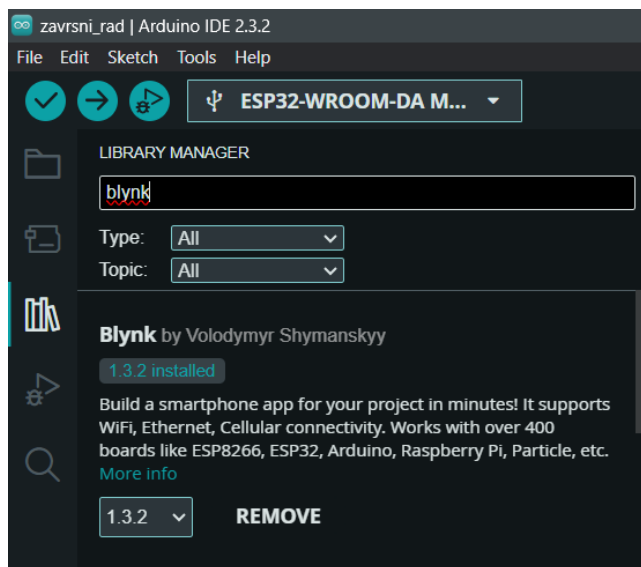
zavrsni_rad | Arduino IDE 2.3.2

File Edit Sketch Tools Help

ESP32-WROOM-DA M...

LIBRARY MANAGER

blynk

Type: All

Topic: All

Blynk by Volodymyr Shymanskyy

1.3.2 installed

Build a smartphone app for your project in minutes! It supports WiFi, Ethernet, Cellular connectivity. Works with over 400 boards like ESP8266, ESP32, Arduino, Raspberry Pi, Particle, etc.
More info

1.3.2 REMOVE